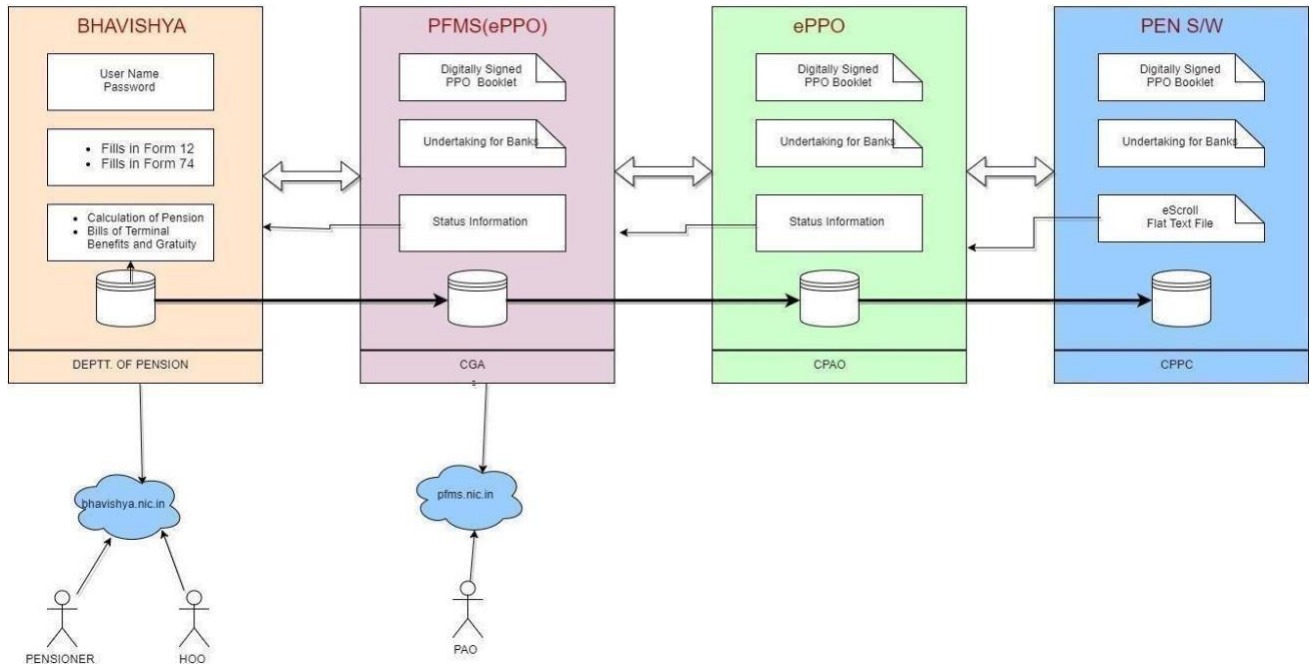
BHAVISHYA

User Name
Password

- Fills in Form 12
- Fills in Form 74

- Calculation of Pension
- Bills of Terminal Benefits and Gratuity

DEPTT. OF PENSION

PFMS(ePPO)

Digitally Signed PPO Booklet

Undertaking for Banks

Status Information

CGA

ePPO

Digitally Signed PPO Booklet

Undertaking for Banks

Status Information

CPAO

PEN S/W

Digitally Signed PPO Booklet

Undertaking for Banks

eScroll
Flat Text File

CPPC

bhavishya.nic.in

pfms.nic.in

PENSIONER

HOO

PAO